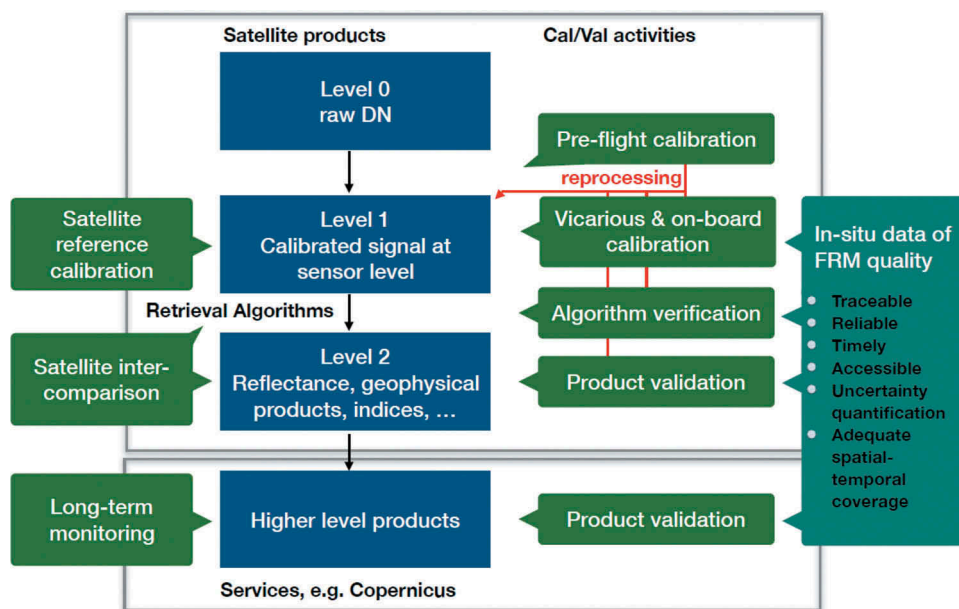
Satellite products

Cal/Val activities

Level 0
raw DN

Pre-flight calibration

reprocessing

Satellite reference calibration

Level 1
Calibrated signal at sensor level

Vicarious & on-board calibration

In-situ data of FRM quality

- Traceable
- Reliable
- Timely
- Accessible
- Uncertainty quantification
- Adequate spatial-temporal coverage

Retrieval Algorithms

Algorithm verification

Satellite inter-comparison

Level 2
Reflectance, geophysical products, indices, …

Product validation

Long-term monitoring

Higher level products

Product validation

Services, e.g. Copernicus